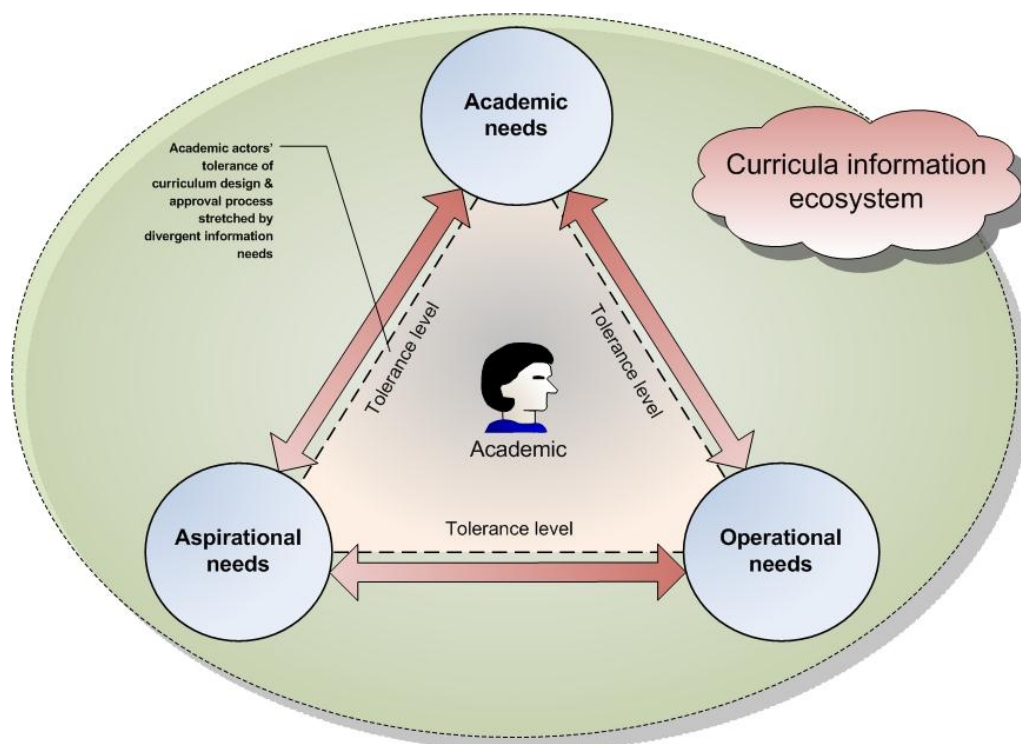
Academic needs

Curricula information ecosystem

Academic actors' tolerance of curriculum design & approval process stretched by divergent information needs

Tolerance level

Tolerance level

Academic

Tolerance level

Aspirational needs

Operational needs